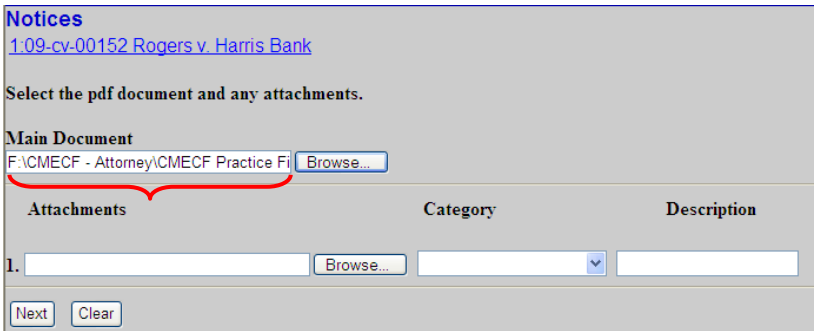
Notices
1:09-cv-00152 Rogers v. Harris Bank

Select the pdf document and any attachments.

Main Document
F:\CMECF - Attorney\CMECF Practice Fi Browse...

| Attachments | Category | Description |
|---|---|---|
| 1. Browse... | | |

Next Clear